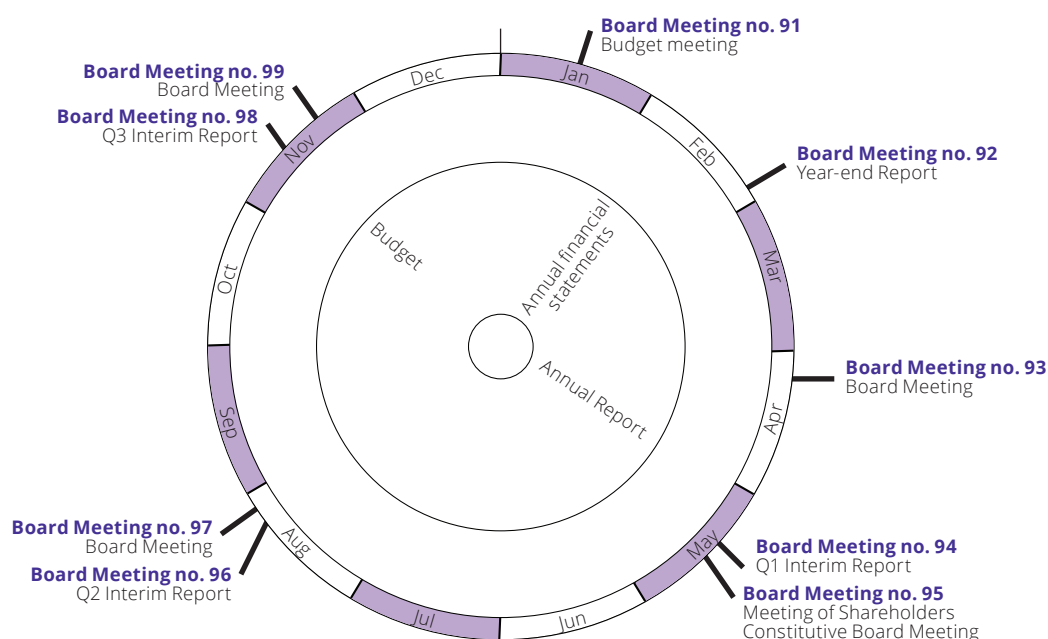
Board Meeting no. 91
Budget meeting

Board Meeting no. 99
Board Meeting

Board Meeting no. 98
Q3 Interim Report

Board Meeting no. 92
Year-end Report

Board Meeting no. 93
Board Meeting

Board Meeting no. 97
Board Meeting

Board Meeting no. 96
Q2 Interim Report

Board Meeting no. 94
Q1 Interim Report

Board Meeting no. 95
Meeting of Shareholders
Constitutive Board Meeting

Jan
Feb
Mar
Apr
May
Jun
Jul
Aug
Sep
Oct
Nov
Dec

Budget
Annual financial statements
Annual Report